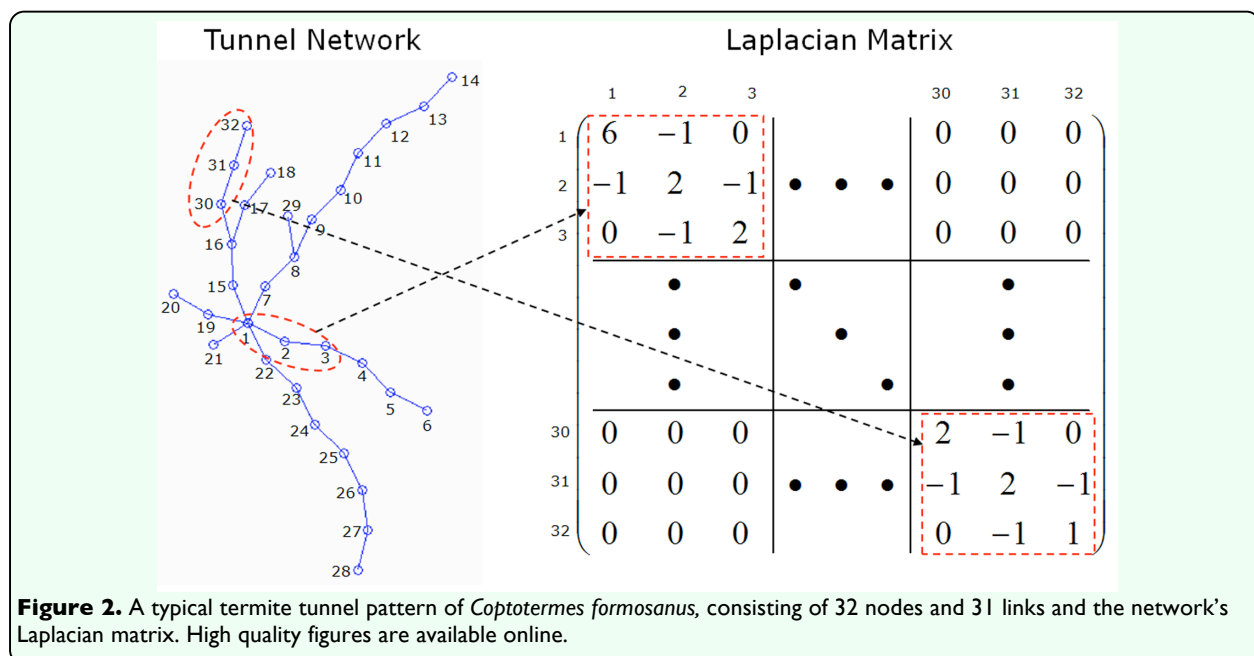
Tunnel Network

14
13
12
11
10
9
29
8
7
1
2
3
4
5
6
32
31
30
17
18
16
15
20
19
21
22
23
24
25
26
27
28

Laplacian Matrix

| | 1 | 2 | 3 | | | | 30 | 31 | 32 |
|---|---|---|---|---|---|---|---|---|---|
| 1 | 6 | −1 | 0 | | | | 0 | 0 | 0 |
| 2 | −1 | 2 | −1 | • | • | • | 0 | 0 | 0 |
| 3 | 0 | −1 | 2 | | | | 0 | 0 | 0 |
| | | • | | • | | | | • | |
| | | • | | | • | | | • | |
| | | • | | | | • | | • | |
| 30 | 0 | 0 | 0 | | | | 2 | −1 | 0 |
| 31 | 0 | 0 | 0 | • | • | • | −1 | 2 | −1 |
| 32 | 0 | 0 | 0 | | | | 0 | −1 | 1 |

**Figure 2.** A typical termite tunnel pattern of *Coptotermes formosanus,* consisting of 32 nodes and 31 links and the network's Laplacian matrix. High quality figures are available online.